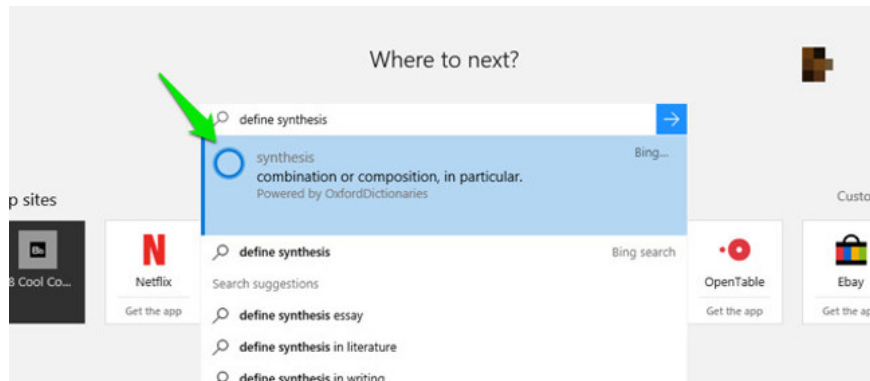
Where to next?

define synthesis

synthesis
combination or composition, in particular.
Powered by OxfordDictionaries
Bing...

p sites

8 Cool Co...

N
Netflix
Get the app

define synthesis
Bing search

Search suggestions

define synthesis essay

define synthesis in literature

define synthesis in writing

OpenTable
Get the app

Custo

Ebay
Get the app